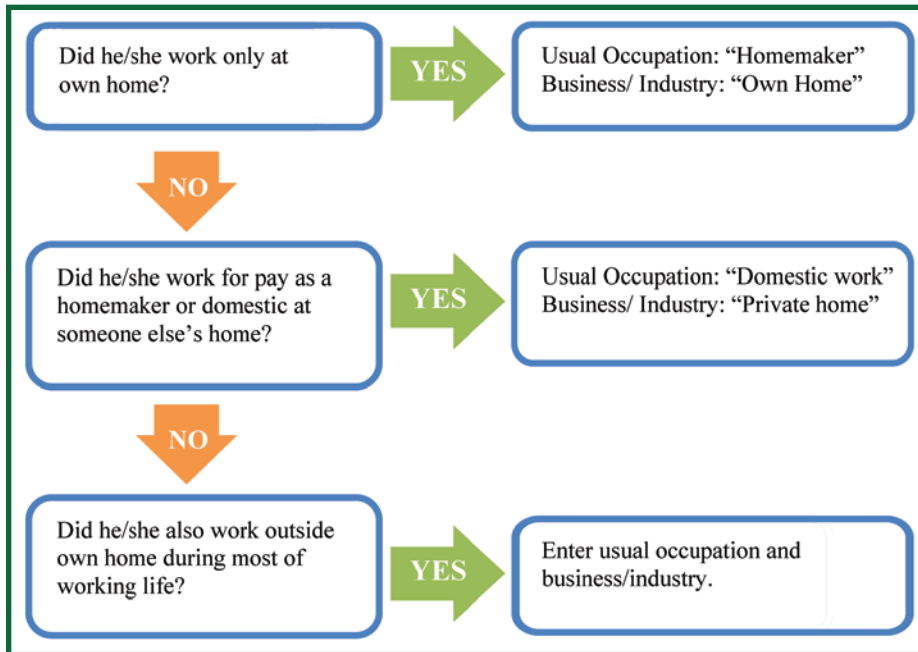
Did he/she work only at own home?

YES

Usual Occupation: “Homemaker”
Business/ Industry: “Own Home”

NO

Did he/she work for pay as a homemaker or domestic at someone else’s home?

YES

Usual Occupation: “Domestic work”
Business/ Industry: “Private home”

NO

Did he/she also work outside own home during most of working life?

YES

Enter usual occupation and business/industry.